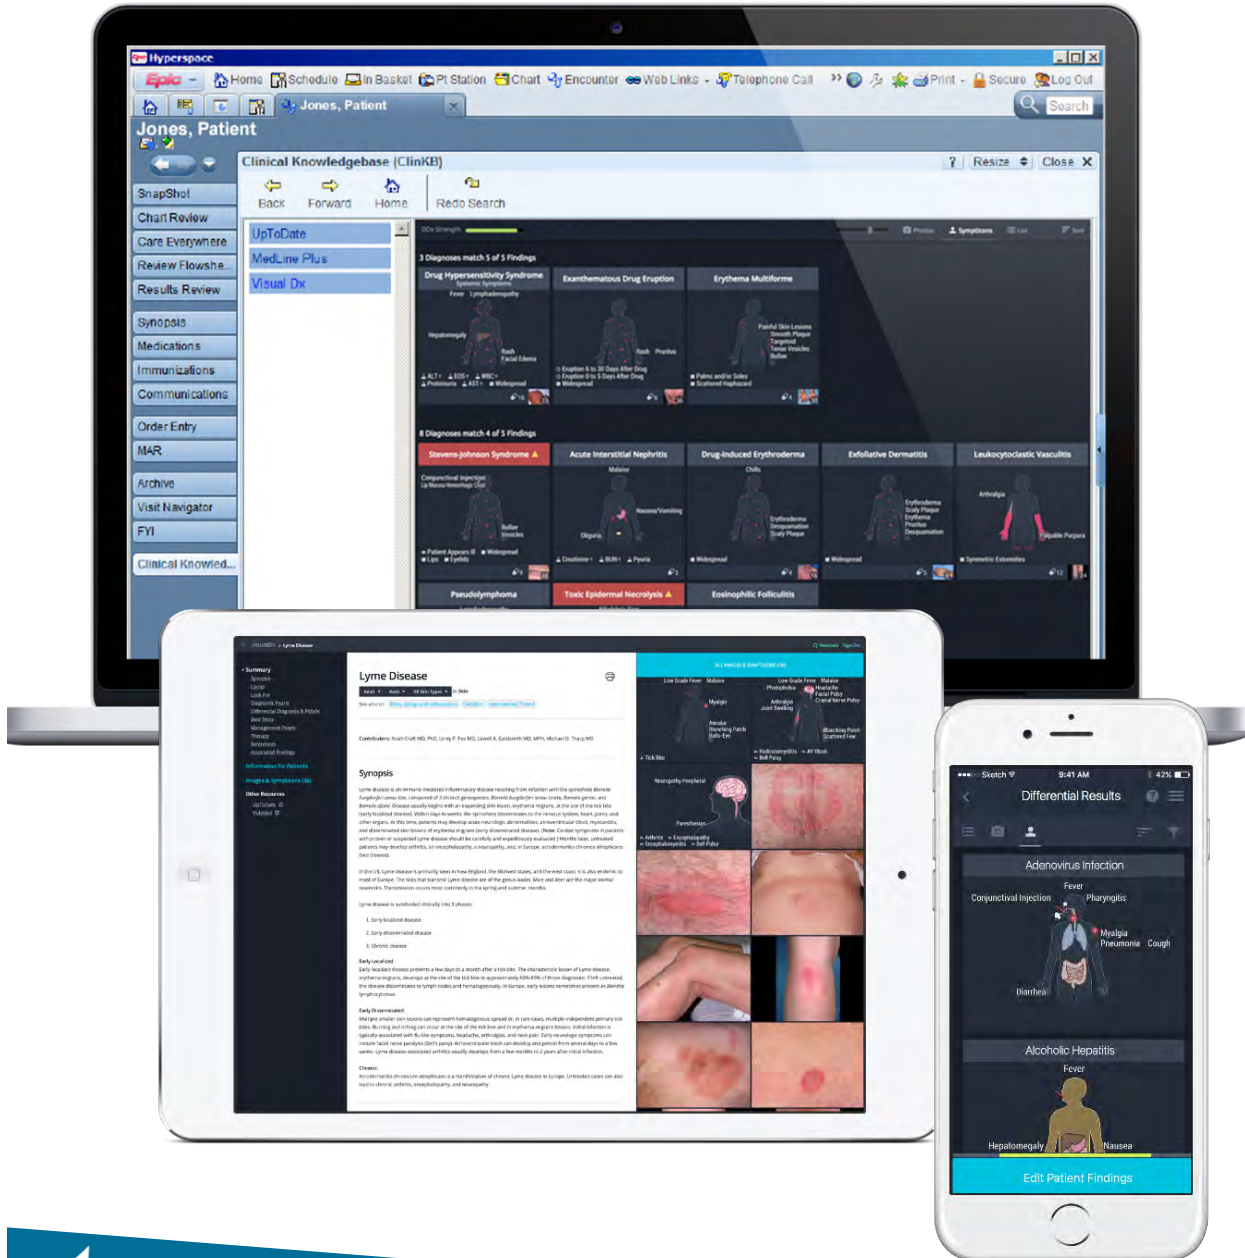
Hyperspace
Epic Home Schedule In Basket Pt Station Chart Encounter Web Links Telephone Call Print Secure Log Out
Jones, Patient
Search
Jones, Patient
SnapShot
Chart Review
Care Everywhere
Review Flowsheet
Results Review
Synopsis
Medications
Immunizations
Communications
Order Entry
MAR
Archive
Visit Navigator
FYI
Clinical Knowled...
Clinical Knowledgebase (ClinKB)
Resize Close
Back Forward Home Redo Search
UpToDate
MedLine Plus
Visual Dx
3 Diagnoses match 5 of 5 Findings
Drug Hypersensitivity Syndrome
Exanthematous Drug Eruption
Erythema Multiforme
8 Diagnoses match 4 of 5 Findings
Stevens-Johnson Syndrome
Acute Interstitial Nephritis
Drug-Induced Erythroderma
Exfoliative Dermatitis
Leukocytoclastic Vasculitis
Pseudolymphoma
Toxic Epidermal Necrolysis
Eosinophilic Folliculitis
Lyme Disease
Synopsis
Sketch 9:41 AM 42%
Differential Results
Adenovirus Infection
Fever
Conjunctival Injection
Pharyngitis
Myalgia
Pneumonia
Cough
Diarrhea
Alcoholic Hepatitis
Fever
Hepatomegaly
Nausea
Edit Patient Findings